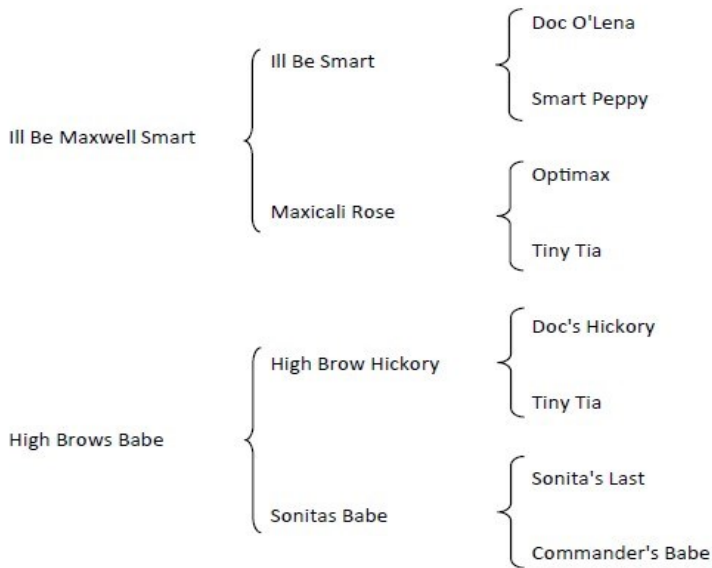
Ill Be Maxwell Smart

Ill Be Smart

Doc O'Lena

Smart Peppy

Maxicali Rose

Optimax

Tiny Tia

High Brows Babe

High Brow Hickory

Doc's Hickory

Tiny Tia

Sonitas Babe

Sonita's Last

Commander's Babe